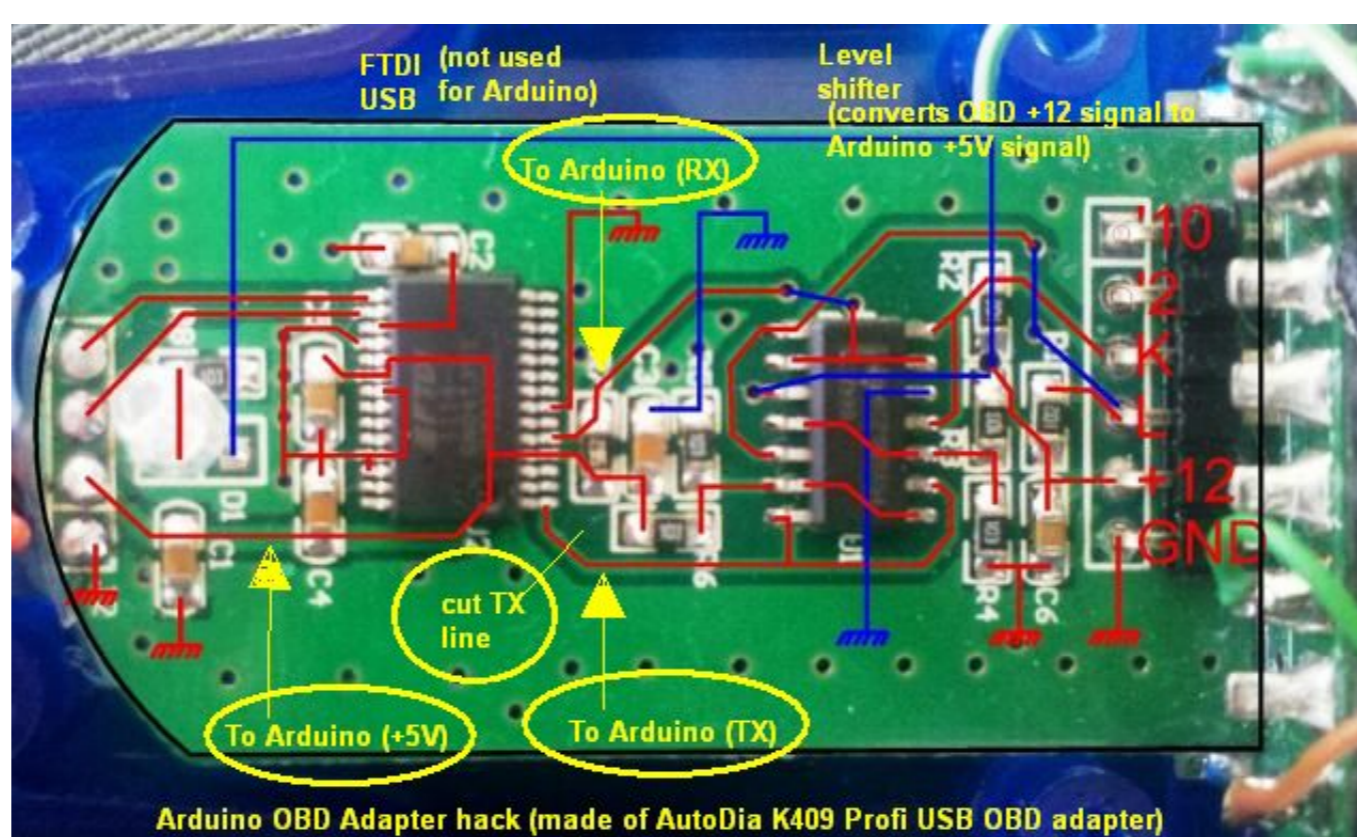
FTDI USB (not used for Arduino)

Level shifter (converts OBD +12 signal to Arduino +5V signal)

To Arduino (RX)

C2

R2

10

2

K

L

+12

GND

D1

C1

C4

R3

R4

C6

U1

R6

cut TX line

To Arduino (+5V)

To Arduino (TX)

Arduino OBD Adapter hack (made of AutoDia K409 Profi USB OBD adapter)